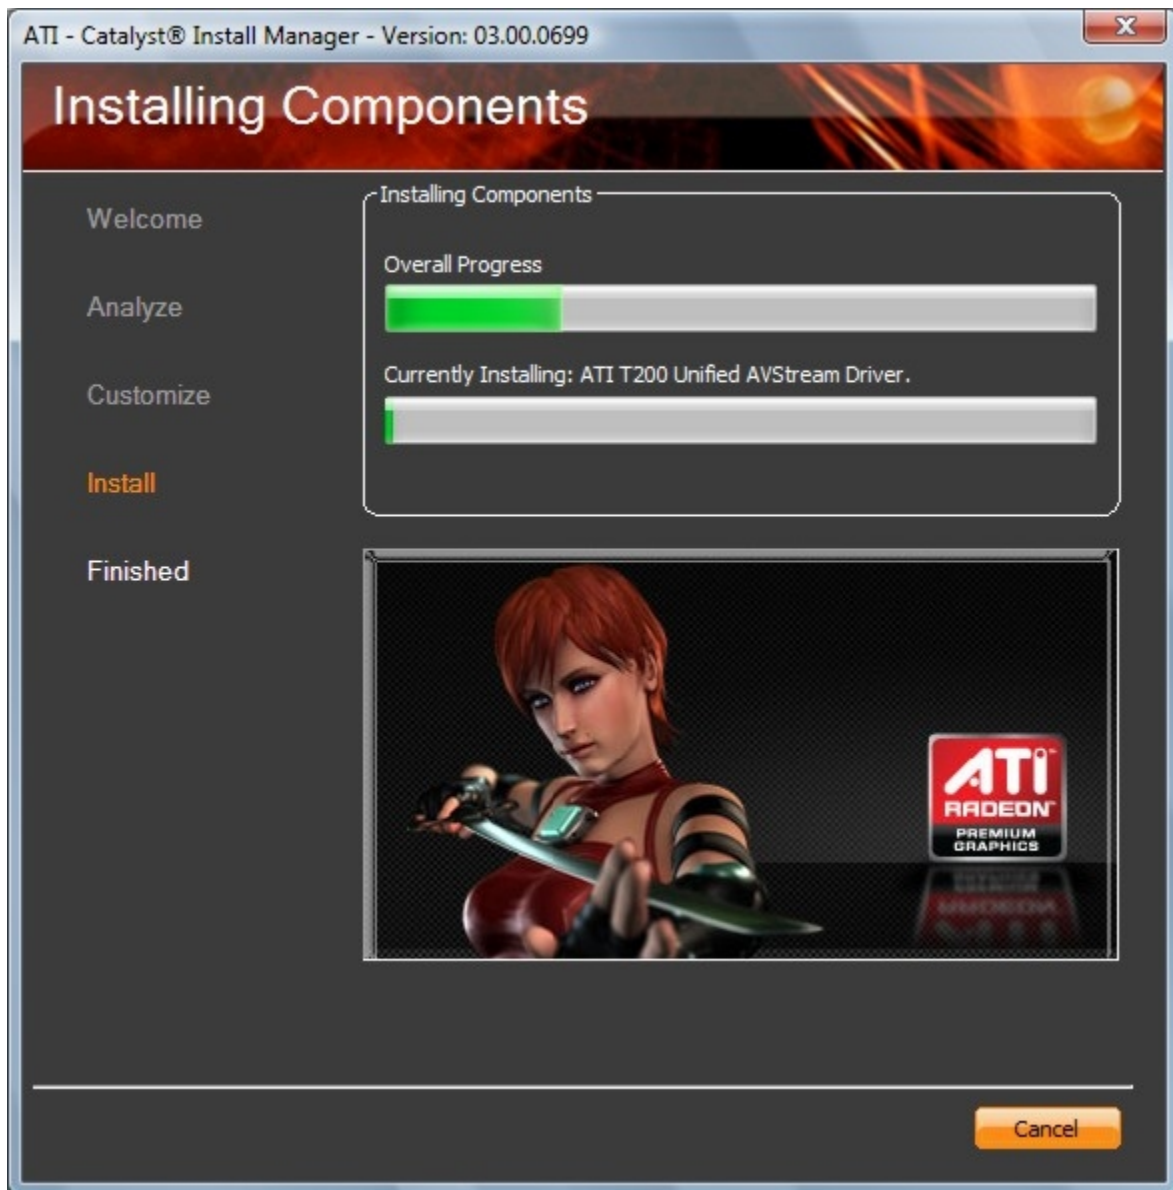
ATI - Catalyst® Install Manager - Version: 03.00.0699

Installing Components

Welcome

Analyze

Customize

Install

Finished

Installing Components

Overall Progress

Currently Installing: ATI T200 Unified AVStream Driver.

ATI
RADEON
PREMIUM
GRAPHICS

Cancel